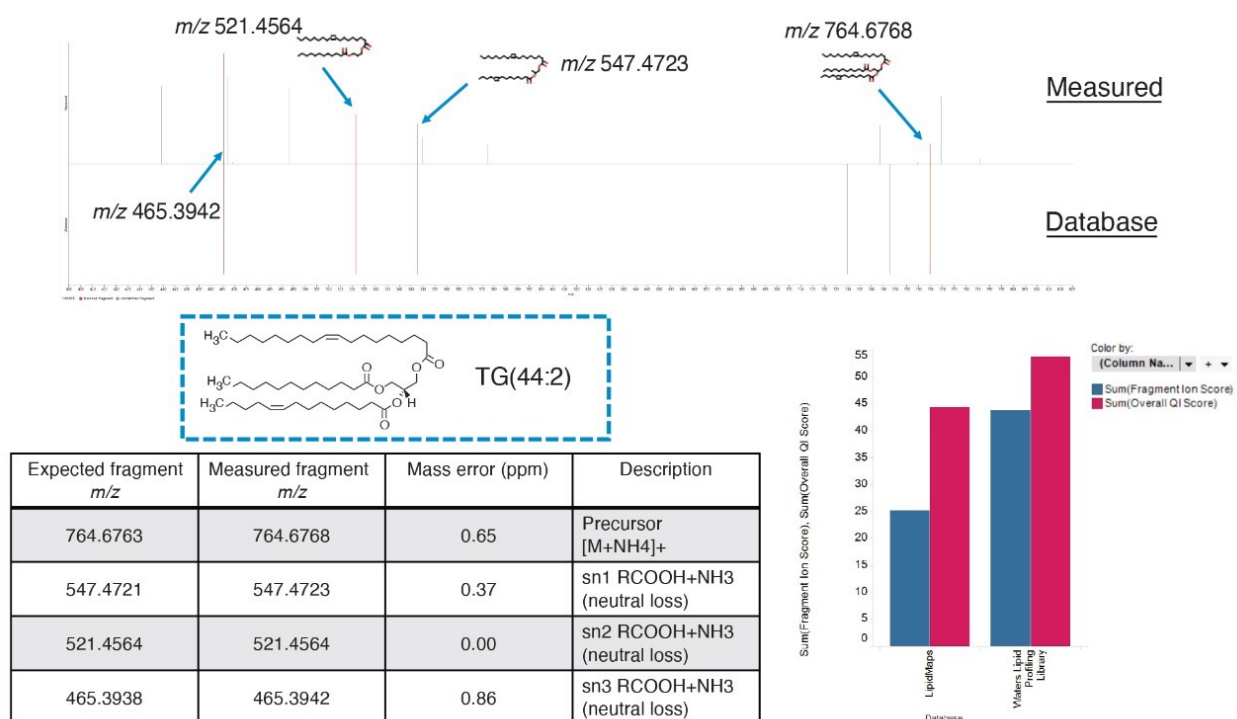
$m/z$ 521.4564

$m/z$ 547.4723

$m/z$ 764.6768

Measured

$m/z$ 465.3942

Database

$H_3C$
$H_3C$
$H_3C$
TG(44:2)

| Expected fragment $m/z$ | Measured fragment $m/z$ | Mass error (ppm) | Description |
|---|---|---|---|
| 764.6763 | 764.6768 | 0.65 | Precursor [M+NH4]+ |
| 547.4721 | 547.4723 | 0.37 | sn1 RCOOH+NH3 (neutral loss) |
| 521.4564 | 521.4564 | 0.00 | sn2 RCOOH+NH3 (neutral loss) |
| 465.3938 | 465.3942 | 0.86 | sn3 RCOOH+NH3 (neutral loss) |

Color by:
(Column Na...
Sum(Fragment Ion Score)
Sum(Overall QI Score)

Sum(Fragment Ion Score), Sum(Overall QI Score)

55
50
45
40
35
30
25
20
15
10
5
0

LipidMaps
Waters Lipid Profiling Library

Database